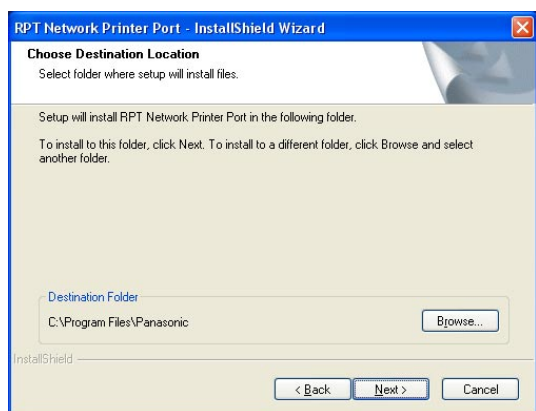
RPT Network Printer Port - InstallShield Wizard

Choose Destination Location

Select folder where setup will install files.

Setup will install RPT Network Printer Port in the following folder.

To install to this folder, click Next. To install to a different folder, click Browse and select another folder.

Destination Folder

C:\Program Files\Panasonic

Browse...

InstallShield

< Back

Next >

Cancel